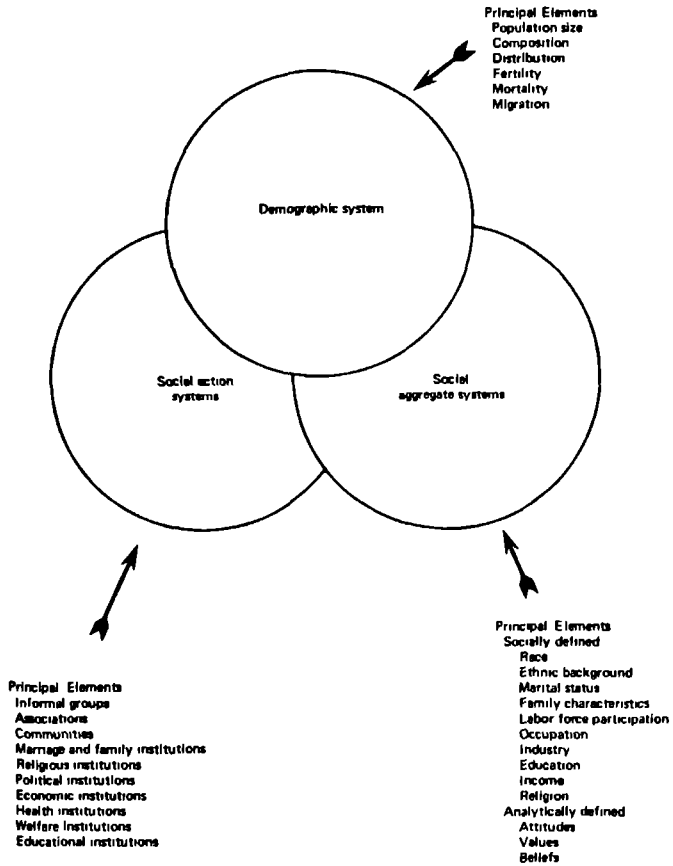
Principal Elements
Population size
Composition
Distribution
Fertility
Mortality
Migration

Demographic system

Social action systems

Social aggregate systems

Principal Elements
Informal groups
Associations
Communities
Marriage and family institutions
Religious institutions
Political institutions
Economic institutions
Health institutions
Welfare Institutions
Educational institutions

Principal Elements
Socially defined
Race
Ethnic background
Marital status
Family characteristics
Labor force participation
Occupation
Industry
Education
Income
Religion
Analytically defined
Attitudes
Values
Beliefs